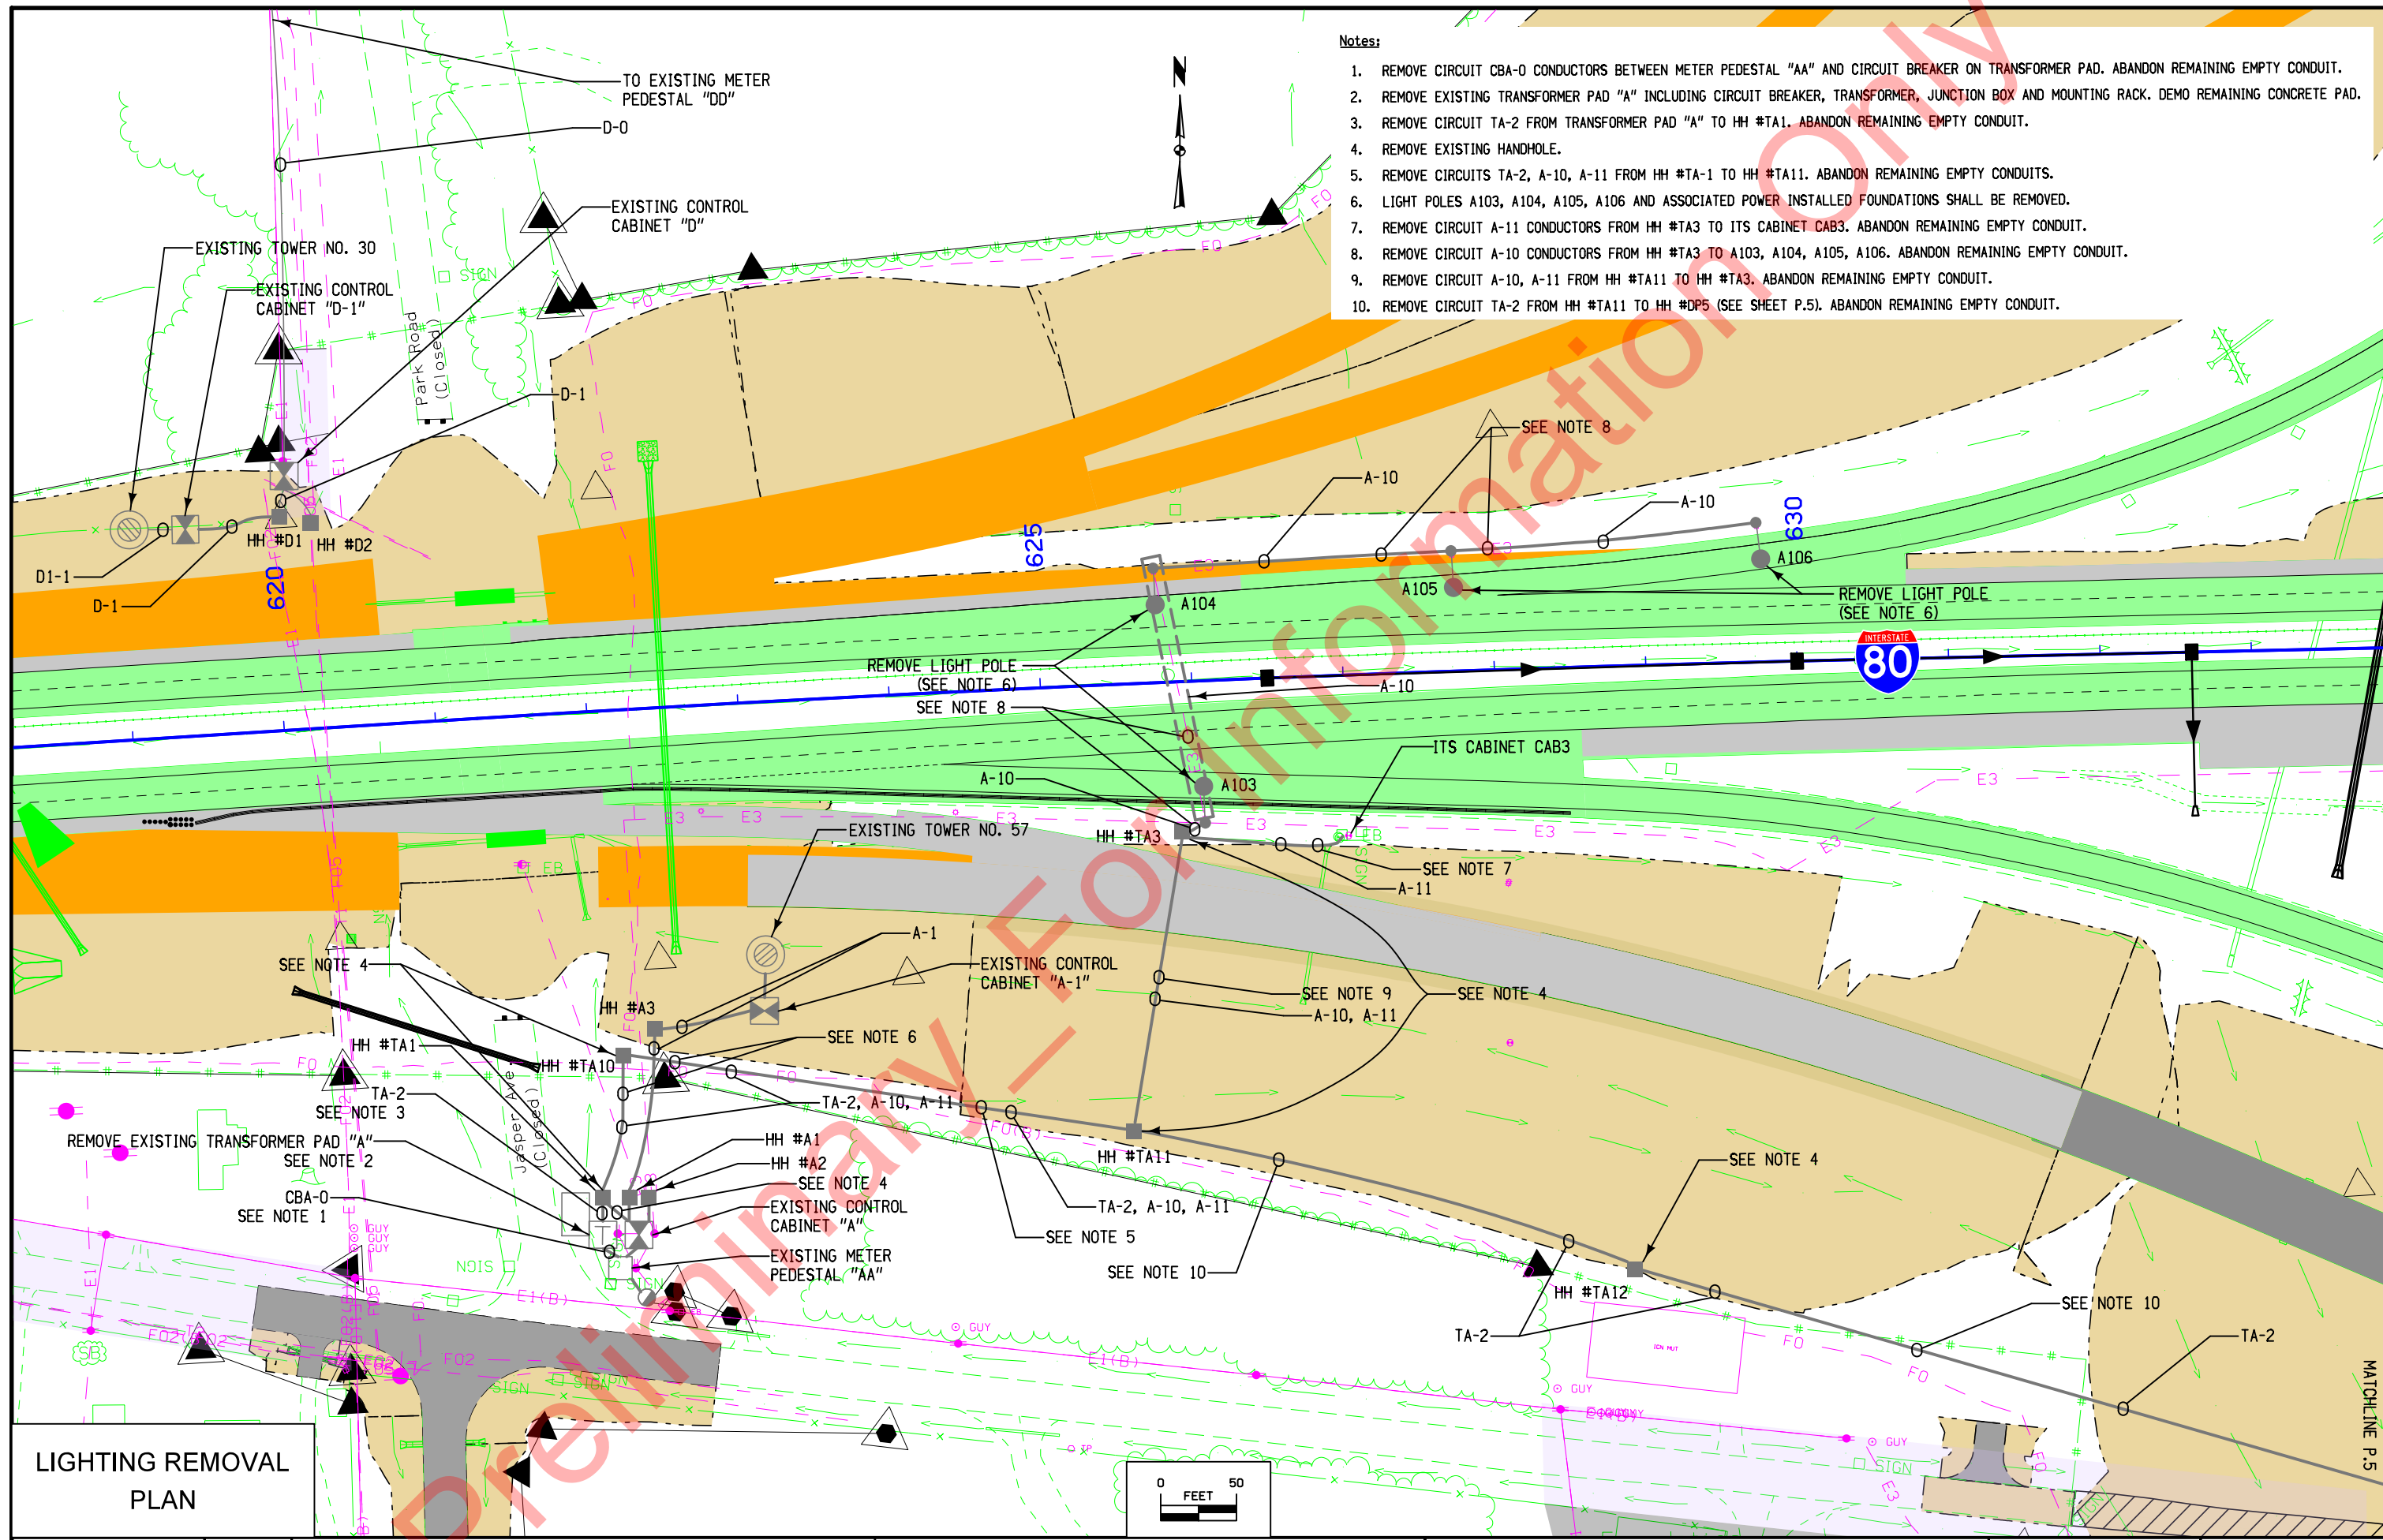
Notes:

1. REMOVE CIRCUIT CBA-O CONDUCTORS BETWEEN METER PEDESTAL "AA" AND CIRCUIT BREAKER ON TRANSFORMER PAD. ABANDON REMAINING EMPTY CONDUIT.
2. REMOVE EXISTING TRANSFORMER PAD "A" INCLUDING CIRCUIT BREAKER, TRANSFORMER, JUNCTION BOX AND MOUNTING RACK. DEMO REMAINING CONCRETE PAD.
3. REMOVE CIRCUIT TA-2 FROM TRANSFORMER PAD "A" TO HH #TA1. ABANDON REMAINING EMPTY CONDUIT.
4. REMOVE EXISTING HANDHOLE.
5. REMOVE CIRCUITS TA-2, A-10, A-11 FROM HH #TA-1 TO HH #TA11. ABANDON REMAINING EMPTY CONDUITS.
6. LIGHT POLES A103, A104, A105, A106 AND ASSOCIATED POWER INSTALLED FOUNDATIONS SHALL BE REMOVED.
7. REMOVE CIRCUIT A-11 CONDUCTORS FROM HH #TA3 TO ITS CABINET CAB3. ABANDON REMAINING EMPTY CONDUIT.
8. REMOVE CIRCUIT A-10 CONDUCTORS FROM HH #TA3 TO A103, A104, A105, A106. ABANDON REMAINING EMPTY CONDUIT.
9. REMOVE CIRCUIT A-10, A-11 FROM HH #TA11 TO HH #TA3. ABANDON REMAINING EMPTY CONDUIT.
10. REMOVE CIRCUIT TA-2 FROM HH #TA11 TO HH #DP5 (SEE SHEET P.5). ABANDON REMAINING EMPTY CONDUIT.

TO EXISTING METER PEDESTAL "DD"
D-0
EXISTING CONTROL CABINET "D"
EXISTING TOWER NO. 30
EXISTING CONTROL CABINET "D-1"
Park Road (Closed)
SIGN
D-1
FO
HH #D1
HH #D2
D1-1
D-1
620
625
630
SEE NOTE 8
A-10
A-10
A106
A105
A104
REMOVE LIGHT POLE (SEE NOTE 6)
INTERSTATE
80
REMOVE LIGHT POLE (SEE NOTE 6)
SEE NOTE 8
A-10
ITS CABINET CAB3
A-10
A103
E3
EXISTING TOWER NO. 57
HH #TA3
SEE NOTE 7
A-11
FB
A-1
EXISTING CONTROL CABINET "A-1"
SEE NOTE 4
SEE NOTE 9
A-10, A-11
SEE NOTE 4
HH #A3
SEE NOTE 6
HH #TA1
HH #TA10
TA-2
SEE NOTE 3
TA-2, A-10, A-11
Jasper Ave (Closed)
REMOVE EXISTING TRANSFORMER PAD "A"
SEE NOTE 2
HH #A1
HH #A2
SEE NOTE 4
HH #TA11
CBA-0
SEE NOTE 1
EXISTING CONTROL CABINET "A"
TA-2, A-10, A-11
SEE NOTE 4
EXISTING METER PEDESTAL "AA"
SEE NOTE 5
SEE NOTE 10
HH #TA12
SEE NOTE 10
TA-2
TA-2
GUY
SIGN
E1(B)
F02
FO
MATCHLINE P.5
0 FEET 50
LIGHTING REMOVAL PLAN
Preliminary - For Information Only